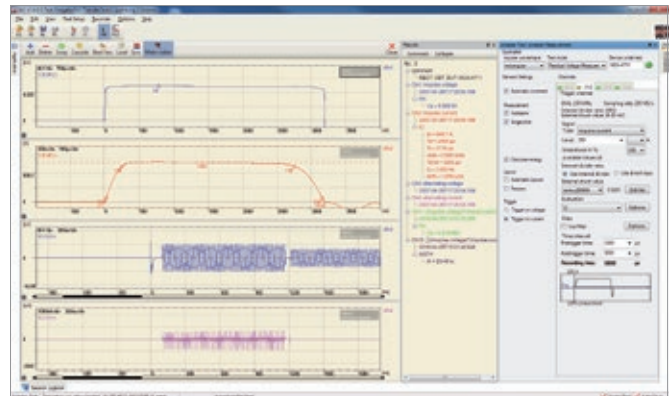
File Edit View Test Setup Records Options Help

Results

Summary Voltages

Trigger on voltage

Trigger on current

Measurement

Voltage

Amplitude

Trigger

Evaluation

Filter

Recording time

Pretrigger time

Posttrigger time

Options

Options

Options

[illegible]